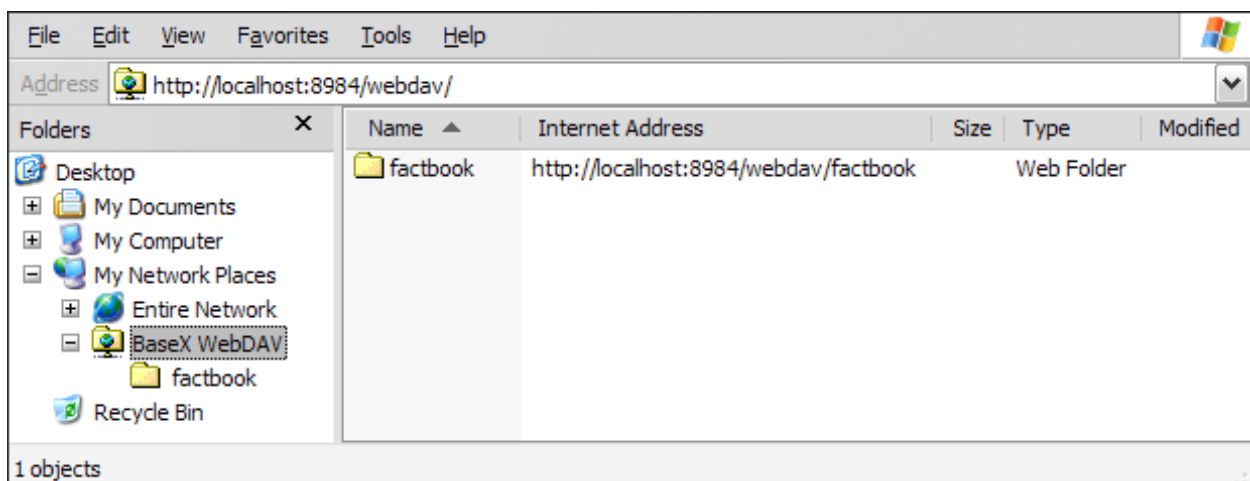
File Edit View Favorites Tools Help

Address http://localhost:8984/webdav/

Folders ×

Desktop
My Documents
My Computer
My Network Places
Entire Network
BaseX WebDAV
factbook
Recycle Bin

| Name | Internet Address | Size | Type | Modified |
|---|---|---|---|---|
| factbook | http://localhost:8984/webdav/factbook | | Web Folder | |

1 objects